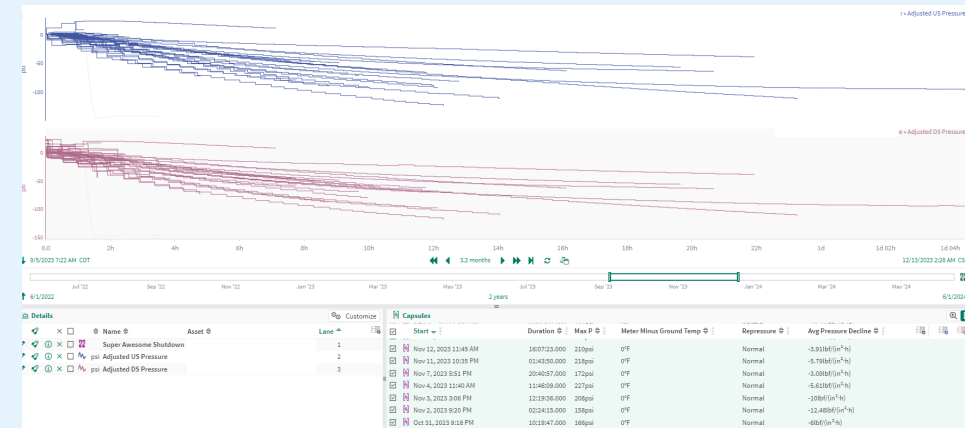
1 • Adjusted US Pressure

0
-50
-100

psi

≡ • Adjusted DS Pressure

0
-50
-100
-150

psi

0.0 2h 4h 6h 8h 10h 12h 14h 16h 18h 20h 22h 1d 1d 02h 1d 04h

9/5/2023 7:22 AM CDT

3.2 months

12/13/2023 2:28 AM CS

Jul '22 Sep '22 Nov '22 Jan '23 Mar '23 May '23 Jul '23 Sep '23 Nov '23 Jan '24 Mar '24 May '24

6/1/2022

2 years

6/1/2024

Details

Customize

| | Name | Asset | Lane |
|---|---|---|---|
| | Super Awesome Shutdown | | 1 |
| psi | Adjusted US Pressure | | 2 |
| psi | Adjusted DS Pressure | | 3 |

Capsules

| Start | Duration | Max P | Meter Minus Ground Temp | Repressure | Avg Pressure Decline |
|---|---|---|---|---|---|
| Nov 12, 2023 11:45 AM | 16:07:23.000 | 210psi | 0°F | Normal | -3.91lbf/(in²·h) |
| Nov 11, 2023 10:35 PM | 01:43:50.000 | 218psi | 0°F | Normal | -5.79lbf/(in²·h) |
| Nov 7, 2023 5:51 PM | 20:40:57.000 | 172psi | 0°F | Normal | -3.09lbf/(in²·h) |
| Nov 4, 2023 11:40 AM | 11:46:09.000 | 227psi | 0°F | Normal | -5.61lbf/(in²·h) |
| Nov 3, 2023 3:06 PM | 12:19:36.000 | 208psi | 0°F | Normal | -10lbf/(in²·h) |
| Nov 2, 2023 9:20 PM | 02:24:15.000 | 158psi | 0°F | Normal | -12.48lbf/(in²·h) |
| Oct 31, 2023 9:18 PM | 10:19:47.000 | 166psi | 0°F | Normal | -6lbf/(in²·h) |